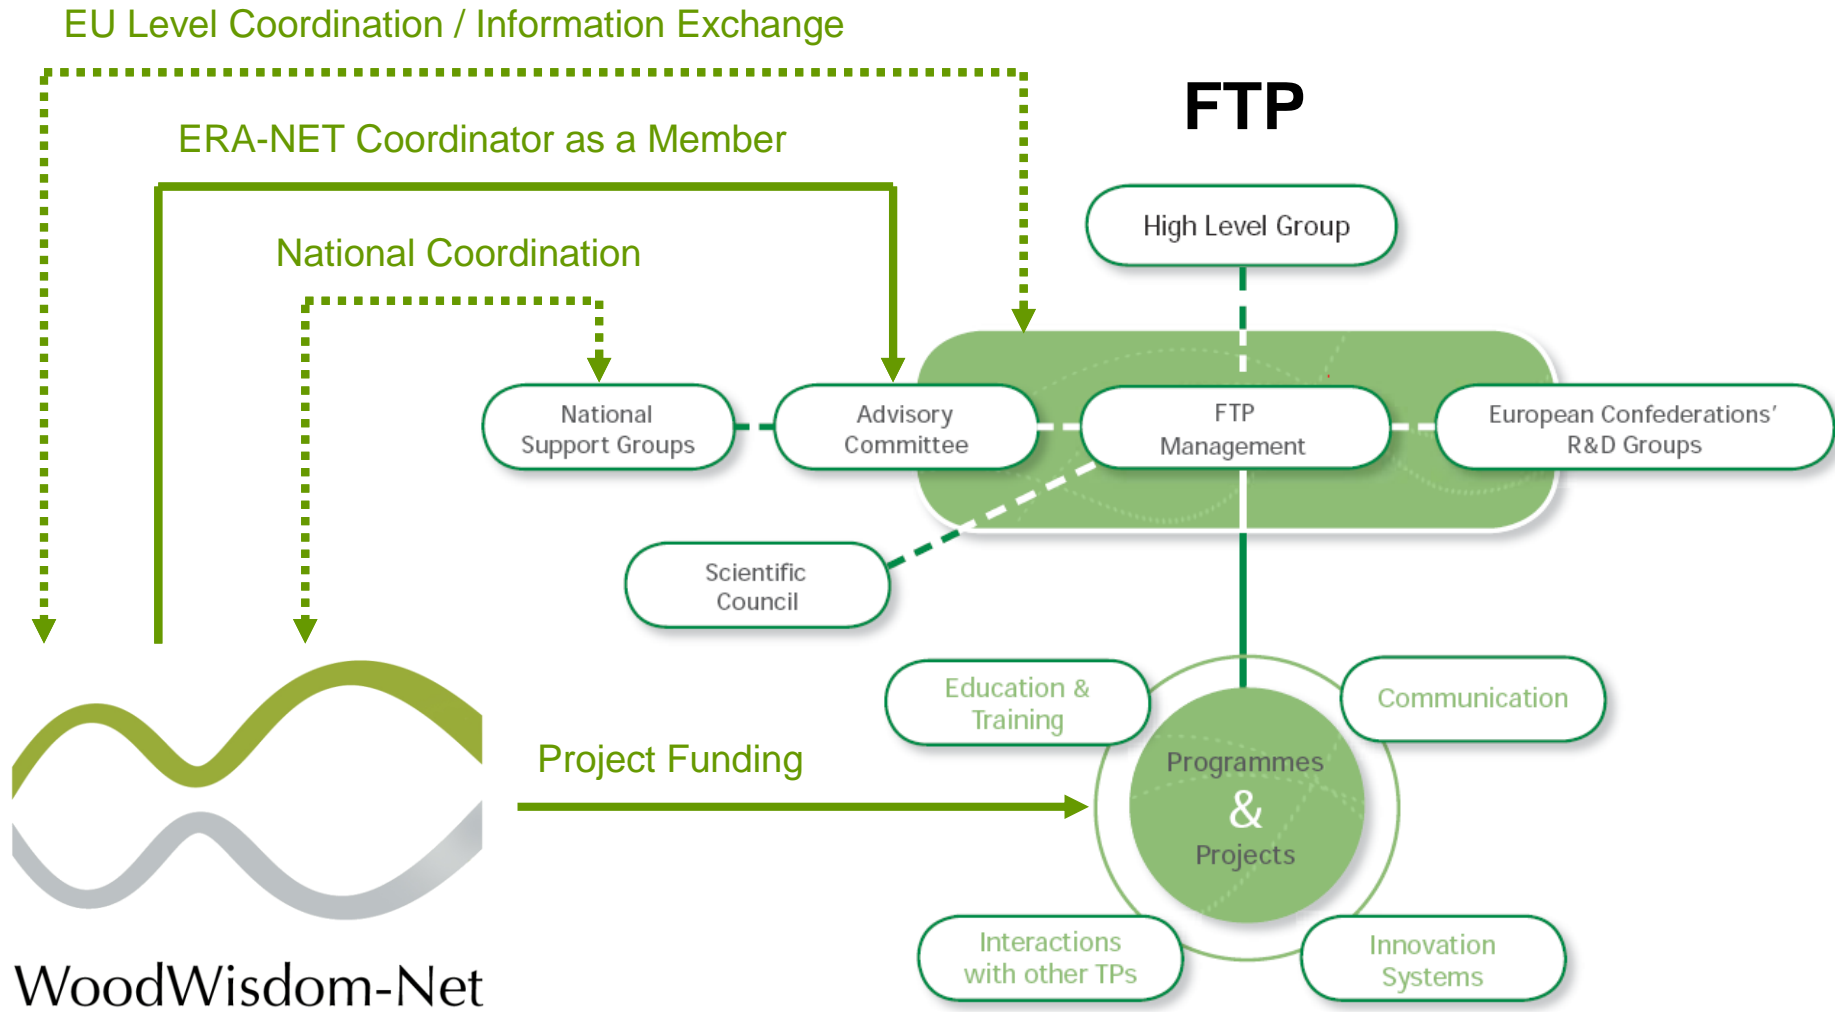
EU Level Coordination / Information Exchange

FTP

ERA-NET Coordinator as a Member

High Level Group

National Coordination

National Support Groups

Advisory Committee

FTP Management

European Confederations' R&D Groups

Scientific Council

Education & Training

Communication

Project Funding

Programmes & Projects

Interactions with other TPs

Innovation Systems

WoodWisdom-Net